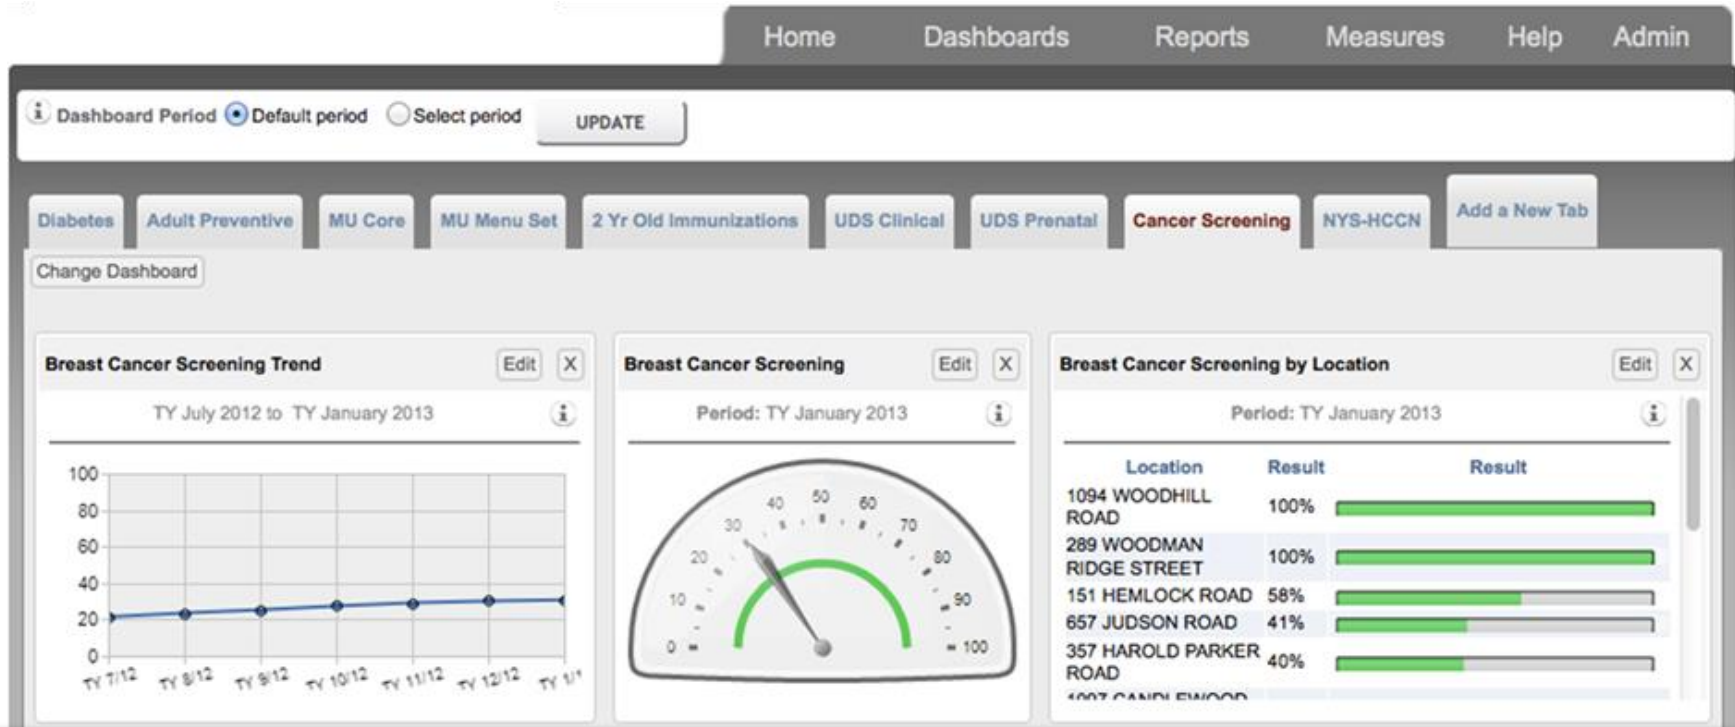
Home Dashboards Reports Measures Help Admin

Dashboard Period Default period Select period UPDATE

Diabetes | Adult Preventive | MU Core | MU Menu Set | 2 Yr Old Immunizations | UDS Clinical | UDS Prenatal | Cancer Screening | NYS-HCCN | Add a New Tab

Change Dashboard

Breast Cancer Screening Trend Edit X

TY July 2012 to TY January 2013

100
80
60
40
20
0
TY 7/12 TY 8/12 TY 9/12 TY 10/12 TY 11/12 TY 12/12 TY 1/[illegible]

Breast Cancer Screening Edit X

Period: TY January 2013

0 10 20 30 40 50 60 70 80 90 100

Breast Cancer Screening by Location Edit X

Period: TY January 2013

| Location | Result | Result |
|---|---|---|
| 1094 WOODHILL ROAD | 100% | |
| 289 WOODMAN RIDGE STREET | 100% | |
| 151 HEMLOCK ROAD | 58% | |
| 657 JUDSON ROAD | 41% | |
| 357 HAROLD PARKER ROAD | 40% | |
| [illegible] | | |